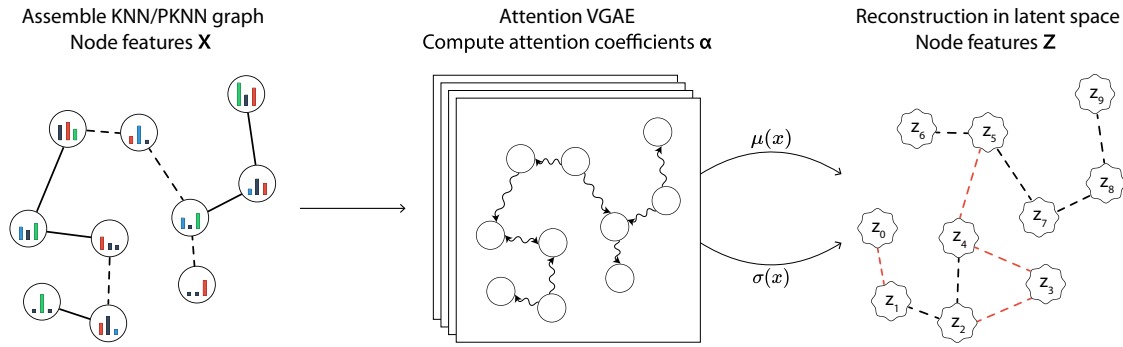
Assemble KNN/PKNN graph
Node features **X**

Attention VGAE
Compute attention coefficients **α**

Reconstruction in latent space
Node features **Z**

$\mu(x)$

$\sigma(x)$

$z_9$

$z_6$

$z_5$

$z_8$

$z_7$

$z_0$

$z_4$

$z_3$

$z_1$

$z_2$